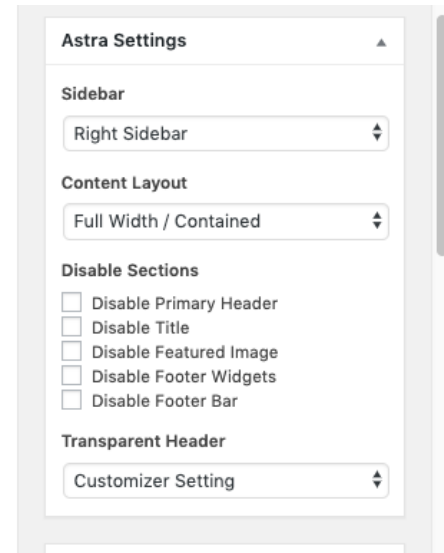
Astra Settings

Sidebar

Right Sidebar

Content Layout

Full Width / Contained

Disable Sections

Disable Primary Header
Disable Title
Disable Featured Image
Disable Footer Widgets
Disable Footer Bar

Transparent Header

Customizer Setting